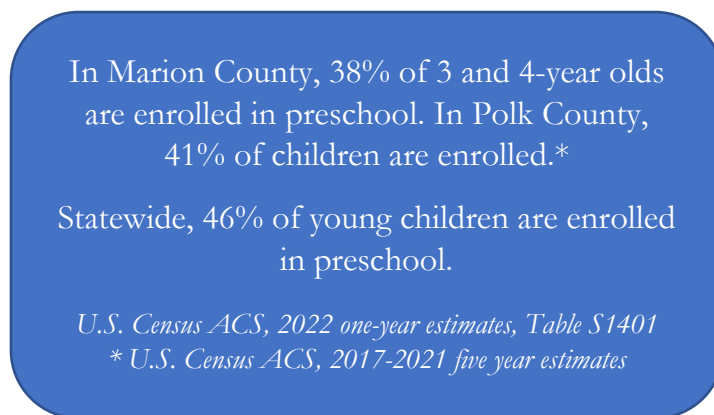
In Marion County, 38% of 3 and 4-year olds are enrolled in preschool. In Polk County, 41% of children are enrolled.*

Statewide, 46% of young children are enrolled in preschool.

U.S. Census ACS, 2022 one-year estimates, Table S1401
* U.S. Census ACS, 2017-2021 five year estimates